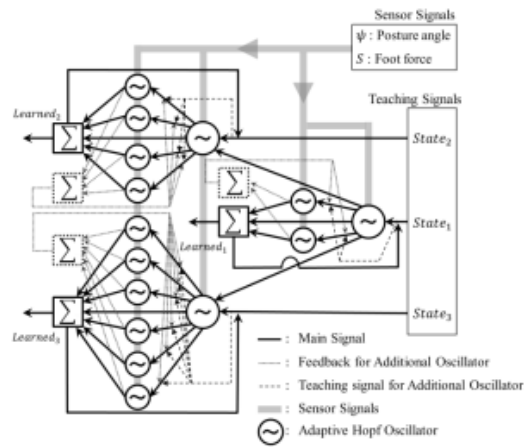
Sensor Signals

$\psi$ : Posture angle

$S$ : Foot force

Teaching Signals

$Learned_2$

$State_2$

$State_1$

$Learned_1$

$Learned_3$

$State_3$

$\sum$

$\sum$

$\sum$

$\sum$

$\sum$

$\sum$

— : Main Signal

- - - : Feedback for Additional Oscillator

- - - : Teaching signal for Additional Oscillator

: Sensor Signals

: Adaptive Hopf Oscillator